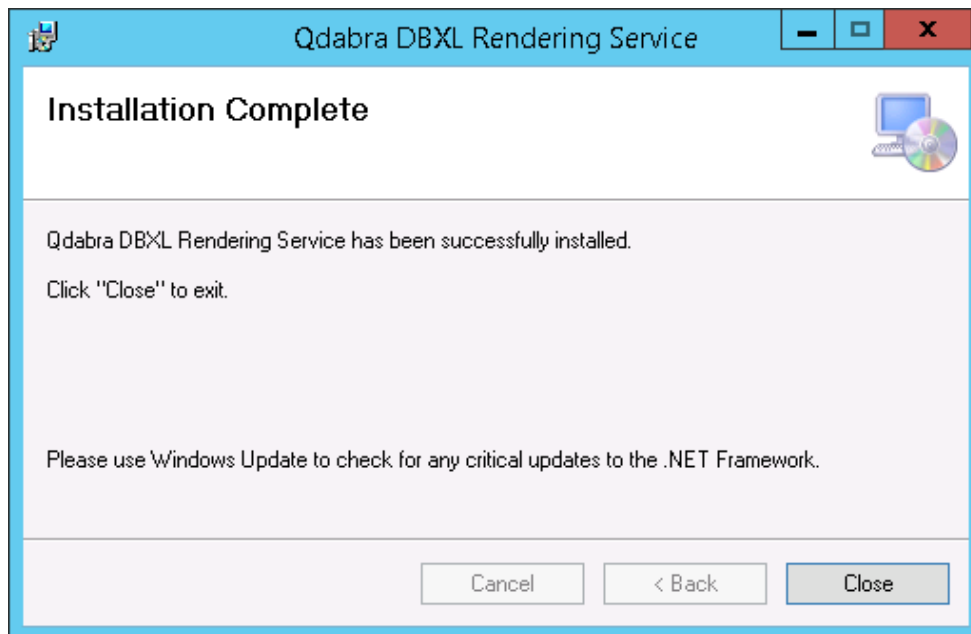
Qdabra DBXL Rendering Service

Installation Complete

Qdabra DBXL Rendering Service has been successfully installed.

Click "Close" to exit.

Please use Windows Update to check for any critical updates to the .NET Framework.

Cancel

< Back

Close